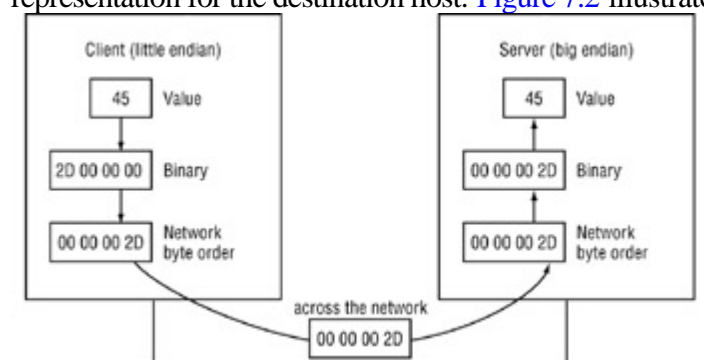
representation for the destination host. Figure 7.2 illustrat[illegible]

Client (little endian)

45 Value

2D 00 00 00 Binary

00 00 00 2D Network byte order

Server (big endian)

45 Value

00 00 00 2D Binary

00 00 00 2D Network byte order

across the network

00 00 00 2D